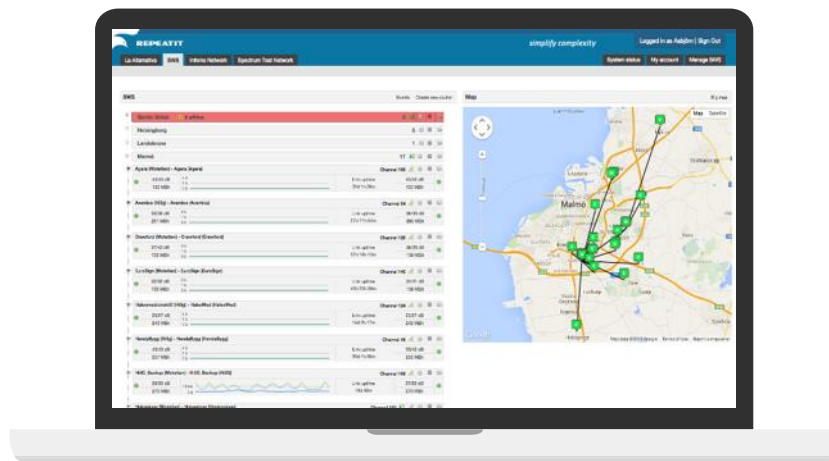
REPEATIT

simplify complexity

Logged in as Aslybm | Sign Out

La Alternativa | SWS | Infoma Network | Spectrum Test Network

System status | My account | Manage SWS

SWS

Map

Malmö

Helsingborg

Landskrona

Malmö

Channel 100

Channel 140

Channel 150

Link uptime

Google